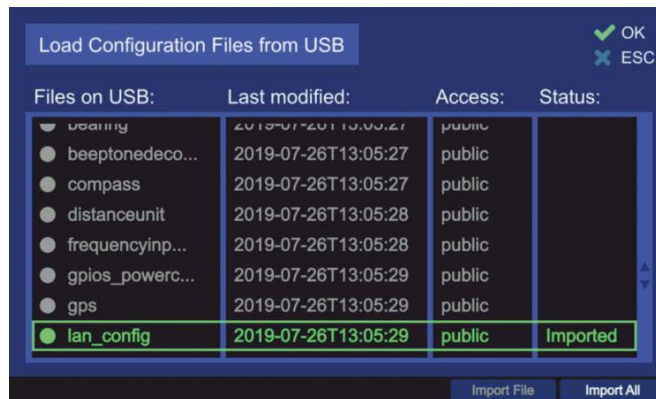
Load Configuration Files from USB

OK
ESC

| Files on USB: | Last modified: | Access: | Status: |
|---|---|---|---|
| bearing | 2019-07-26T13:05:27 | public | |
| beeptonedeco... | 2019-07-26T13:05:27 | public | |
| compass | 2019-07-26T13:05:27 | public | |
| distanceunit | 2019-07-26T13:05:28 | public | |
| frequencyinp... | 2019-07-26T13:05:28 | public | |
| gpios_powerc... | 2019-07-26T13:05:29 | public | |
| gps | 2019-07-26T13:05:29 | public | |
| lan_config | 2019-07-26T13:05:29 | public | Imported |

Import File
Import All